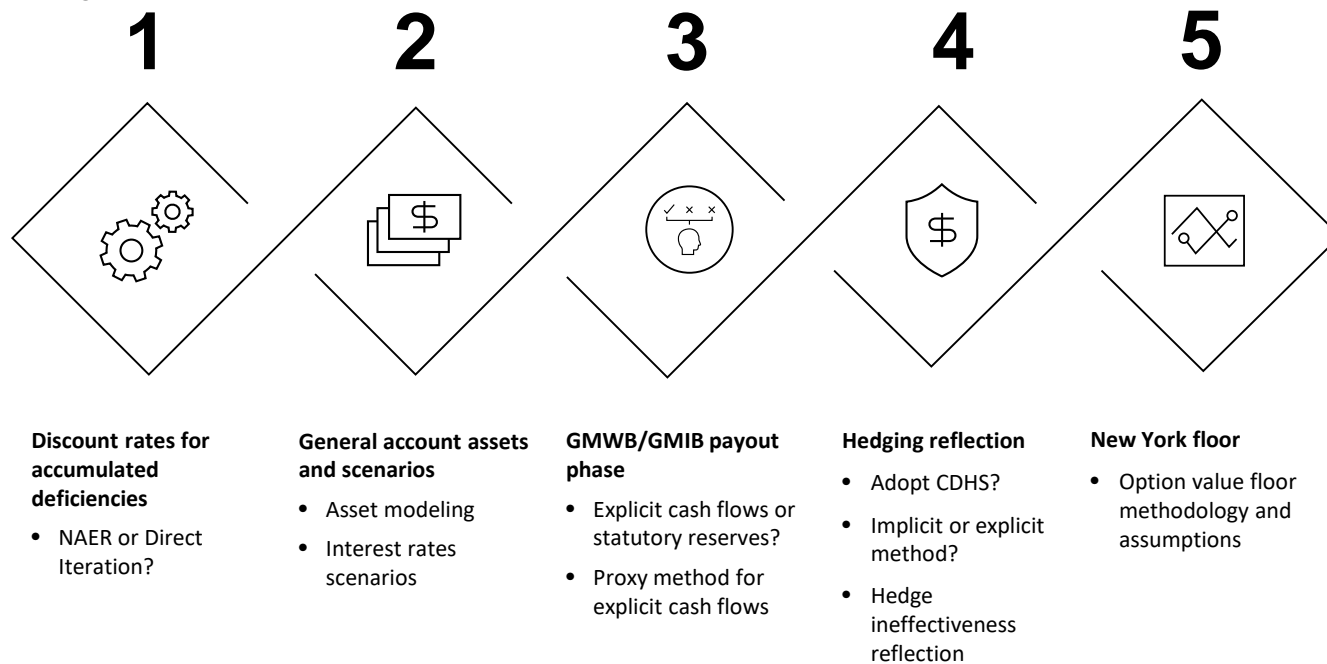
1

2

3

4

5

$

✓ × ×

$

Discount rates for accumulated deficiencies

• NAER or Direct Iteration?

General account assets and scenarios

• Asset modeling
• Interest rates scenarios

GMWB/GMIB payout phase

• Explicit cash flows or statutory reserves?
• Proxy method for explicit cash flows

Hedging reflection

• Adopt CDHS?
• Implicit or explicit method?
• Hedge ineffectiveness reflection

New York floor

• Option value floor methodology and assumptions